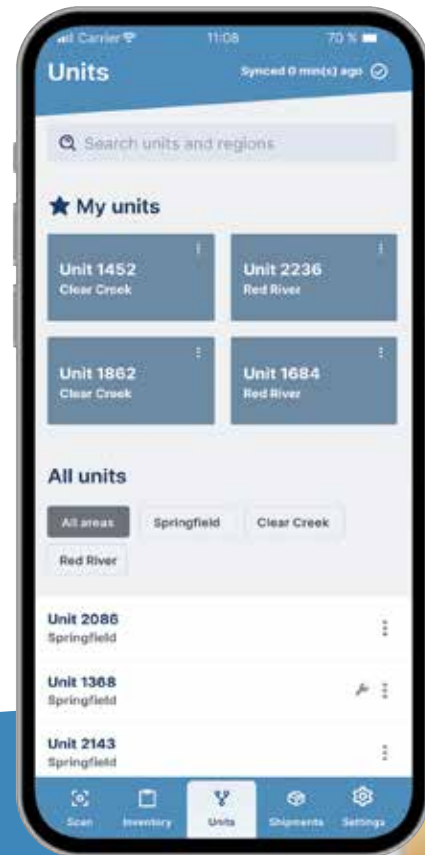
Carrier 11:08 70 %

Units

Synced 0 min(s) ago

Search units and regions

My units

Unit 1452
Clear Creek

Unit 2236
Red River

Unit 1862
Clear Creek

Unit 1684
Red River

All units

All areas

Springfield

Clear Creek

Red River

Unit 2086
Springfield

Unit 1368
Springfield

Unit 2143
Springfield

Scan

Inventory

Units

Shipments

Settings